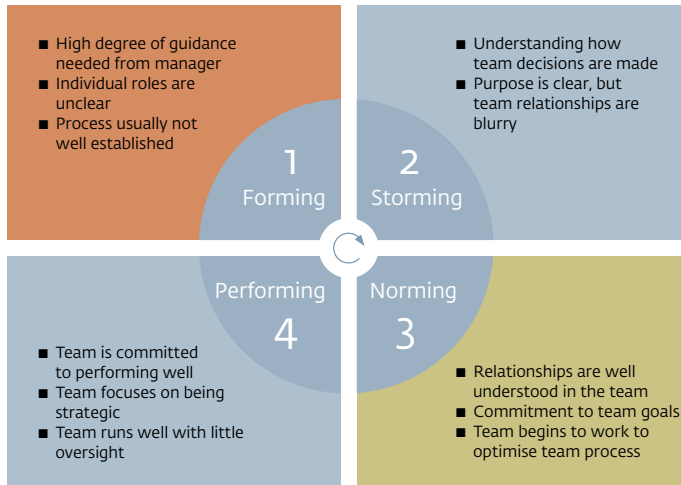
■ High degree of guidance needed from manager
■ Individual roles are unclear
■ Process usually not well established

■ Understanding how team decisions are made
■ Purpose is clear, but team relationships are blurry

1
Forming

2
Storming

Performing
4

Norming
3

■ Team is committed to performing well
■ Team focuses on being strategic
■ Team runs well with little oversight

■ Relationships are well understood in the team
■ Commitment to team goals
■ Team begins to work to optimise team process